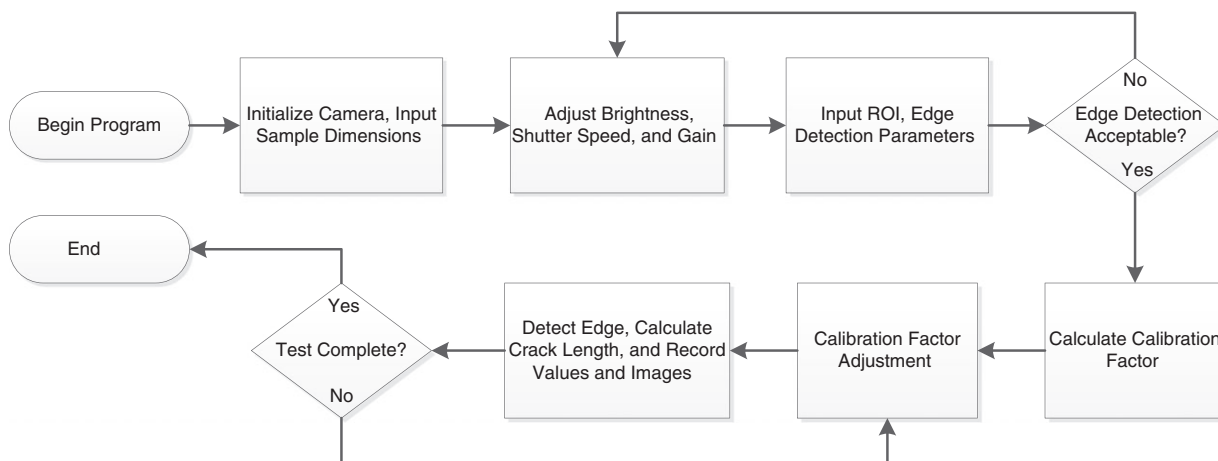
Begin Program

Initialize Camera, Input Sample Dimensions

Adjust Brightness, Shutter Speed, and Gain

Input ROI, Edge Detection Parameters

No

Edge Detection Acceptable?

Yes

End

Yes

Test Complete?

No

Detect Edge, Calculate Crack Length, and Record Values and Images

Calibration Factor Adjustment

Calculate Calibratio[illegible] Factor